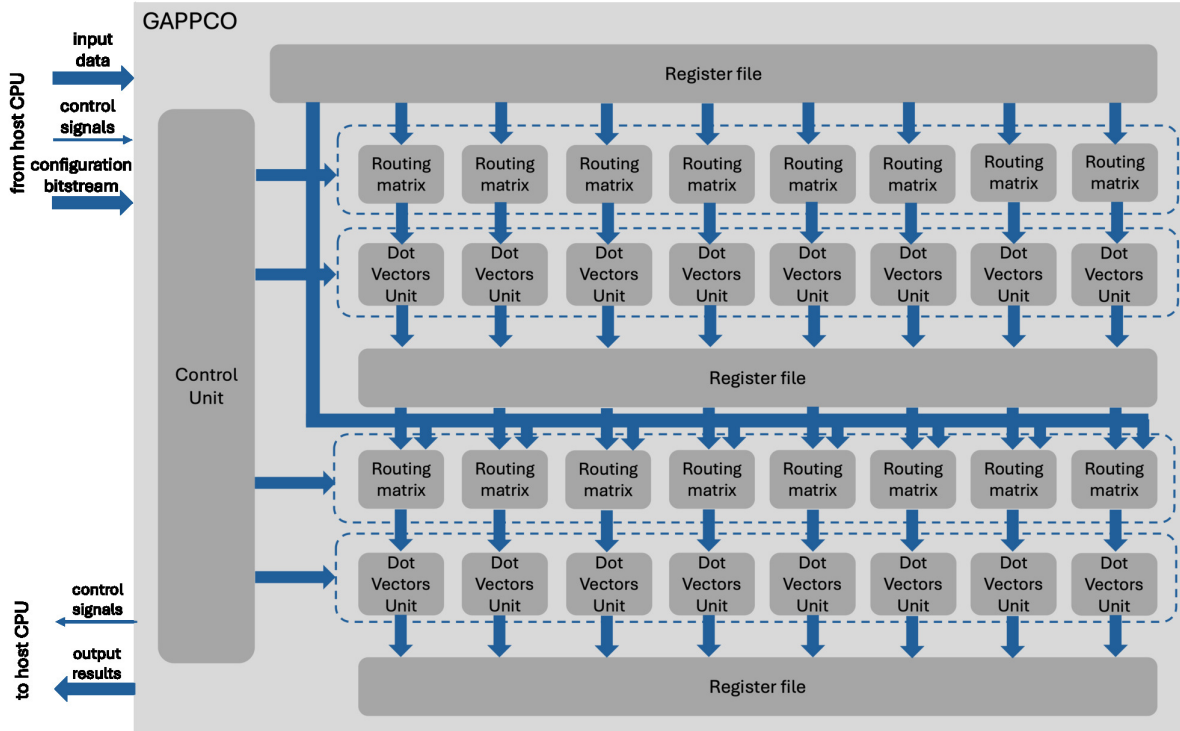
from host CPU

input data

control signals

configuration bitstream

GAPPCO

Register file

Control Unit

Routing matrix

Routing matrix

Routing matrix

Routing matrix

Routing matrix

Routing matrix

Routing matrix

Routing matrix

Dot Vectors Unit

Dot Vectors Unit

Dot Vectors Unit

Dot Vectors Unit

Dot Vectors Unit

Dot Vectors Unit

Dot Vectors Unit

Dot Vectors Unit

Register file

Routing matrix

Routing matrix

Routing matrix

Routing matrix

Routing matrix

Routing matrix

Routing matrix

Routing matrix

Dot Vectors Unit

Dot Vectors Unit

Dot Vectors Unit

Dot Vectors Unit

Dot Vectors Unit

Dot Vectors Unit

Dot Vectors Unit

Dot Vectors Unit

Register file

to host CPU

control signals

output results